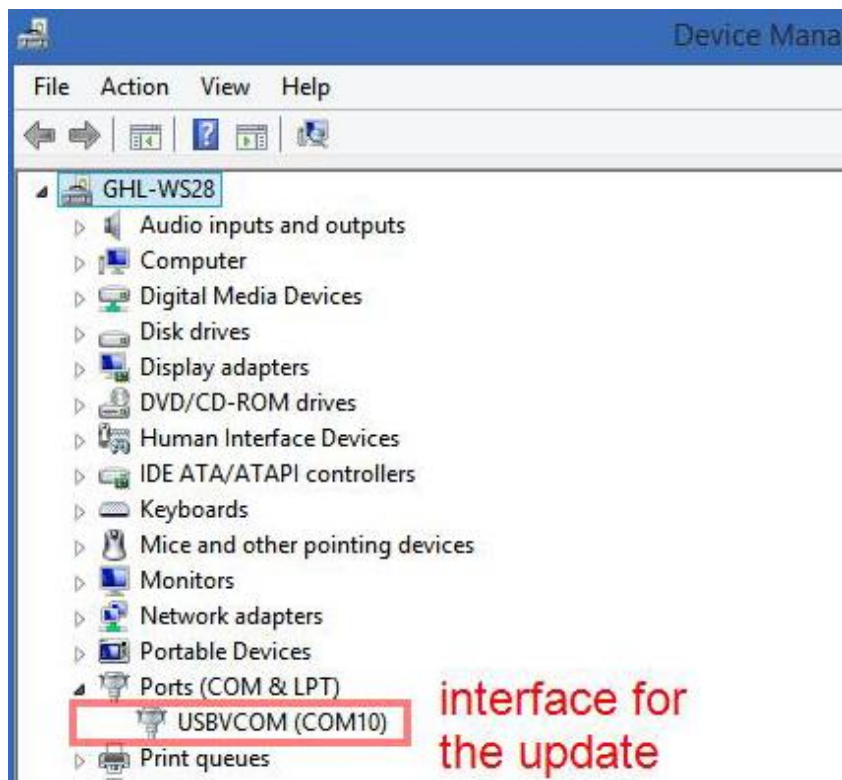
Device Mana

File Action View Help

GHL-WS28
Audio inputs and outputs
Computer
Digital Media Devices
Disk drives
Display adapters
DVD/CD-ROM drives
Human Interface Devices
IDE ATA/ATAPI controllers
Keyboards
Mice and other pointing devices
Monitors
Network adapters
Portable Devices
Ports (COM & LPT)
USBVCOM (COM10)
Print queues

interface for the update